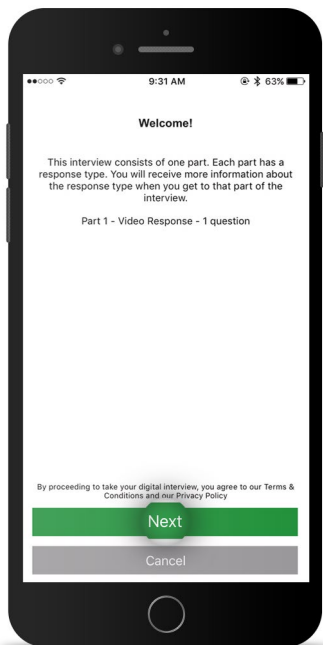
9:31 AM

63%

Welcome!

This interview consists of one part. Each part has a response type. You will receive more information about the response type when you get to that part of the interview.

Part 1 - Video Response - 1 question

By proceeding to take your digital interview, you agree to our Terms & Conditions and our Privacy Policy

Next

Cancel